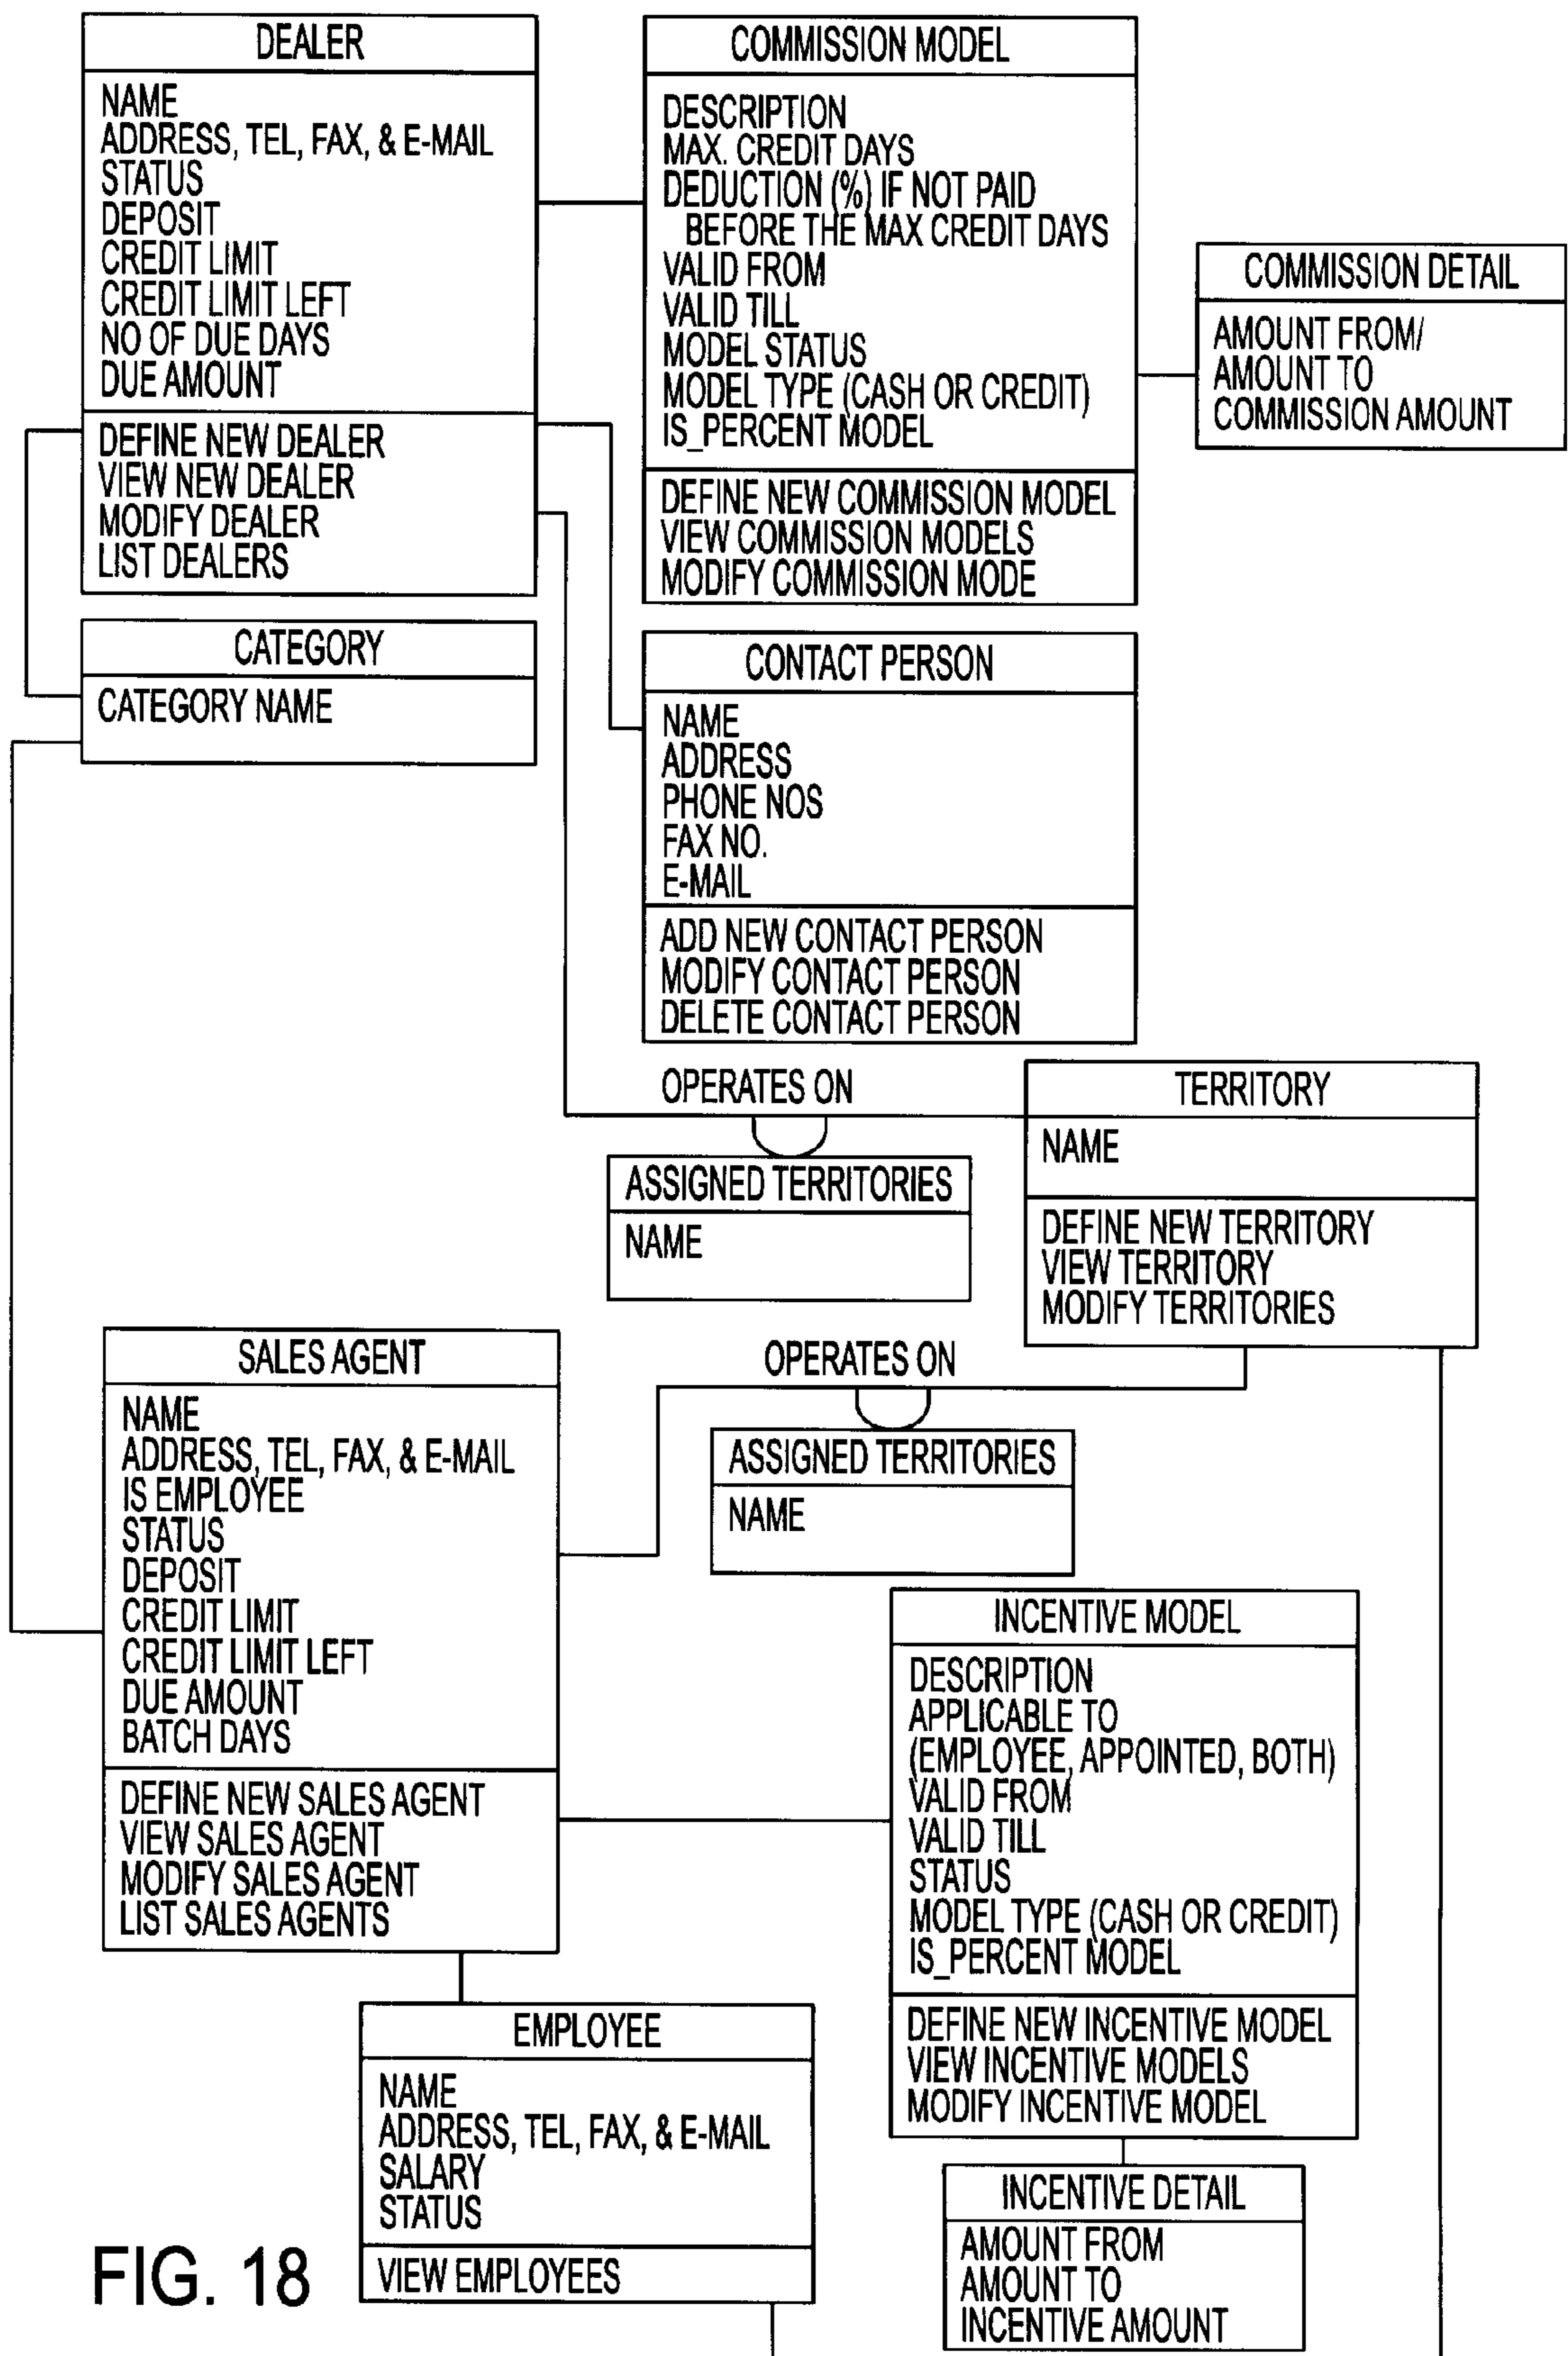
DEALER

NAME
ADDRESS, TEL, FAX, & E-MAIL
STATUS
DEPOSIT
CREDIT LIMIT
CREDIT LIMIT LEFT
NO OF DUE DAYS
DUE AMOUNT

DEFINE NEW DEALER
VIEW NEW DEALER
MODIFY DEALER
LIST DEALERS

COMMISSION MODEL

DESCRIPTION
MAX. CREDIT DAYS
DEDUCTION (%) IF NOT PAID BEFORE THE MAX CREDIT DAYS
VALID FROM
VALID TILL
MODEL STATUS
MODEL TYPE (CASH OR CREDIT)
IS_PERCENT MODEL

DEFINE NEW COMMISSION MODEL
VIEW COMMISSION MODELS
MODIFY COMMISSION MODE

COMMISSION DETAIL

AMOUNT FROM/
AMOUNT TO
COMMISSION AMOUNT

CATEGORY

CATEGORY NAME

CONTACT PERSON

NAME
ADDRESS
PHONE NOS
FAX NO.
E-MAIL

ADD NEW CONTACT PERSON
MODIFY CONTACT PERSON
DELETE CONTACT PERSON

OPERATES ON

ASSIGNED TERRITORIES

NAME

TERRITORY

NAME

DEFINE NEW TERRITORY
VIEW TERRITORY
MODIFY TERRITORIES

SALES AGENT

NAME
ADDRESS, TEL, FAX, & E-MAIL
IS EMPLOYEE
STATUS
DEPOSIT
CREDIT LIMIT
CREDIT LIMIT LEFT
DUE AMOUNT
BATCH DAYS

DEFINE NEW SALES AGENT
VIEW SALES AGENT
MODIFY SALES AGENT
LIST SALES AGENTS

OPERATES ON

ASSIGNED TERRITORIES

NAME

INCENTIVE MODEL

DESCRIPTION
APPLICABLE TO
(EMPLOYEE, APPOINTED, BOTH)
VALID FROM
VALID TILL
STATUS
MODEL TYPE (CASH OR CREDIT)
IS_PERCENT MODEL

DEFINE NEW INCENTIVE MODEL
VIEW INCENTIVE MODELS
MODIFY INCENTIVE MODEL

EMPLOYEE

NAME
ADDRESS, TEL, FAX, & E-MAIL
SALARY
STATUS

VIEW EMPLOYEES

INCENTIVE DETAIL

AMOUNT FROM
AMOUNT TO
INCENTIVE AMOUNT

FIG. 18